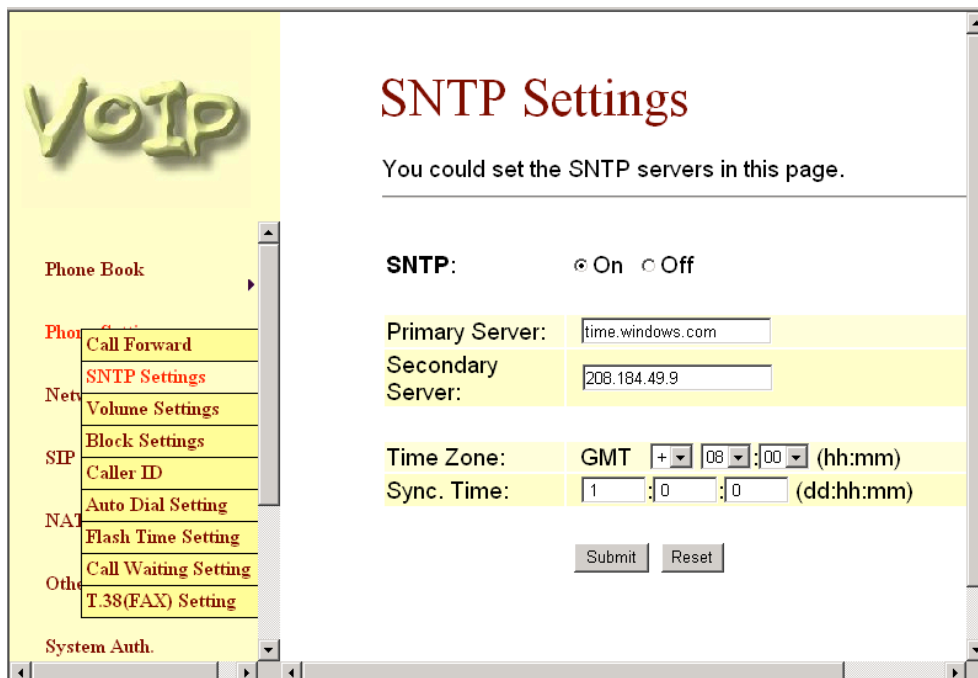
VoIP

Phone Book

Phon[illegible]

Netv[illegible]

SIP

NAT

Othe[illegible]

System Auth.

Call Forward
SNTP Settings
Volume Settings
Block Settings
Caller ID
Auto Dial Setting
Flash Time Setting
Call Waiting Setting
T.38(FAX) Setting

SNTP Settings

You could set the SNTP servers in this page.

SNTP: On Off

| | |
|---|---|
| Primary Server: | time.windows.com |
| Secondary Server: | 208.184.49.9 |

| | |
|---|---|
| Time Zone: | GMT + 08 : 00 (hh:mm) |
| Sync. Time: | 1 : 0 : 0 (dd:hh:mm) |

Submit Reset